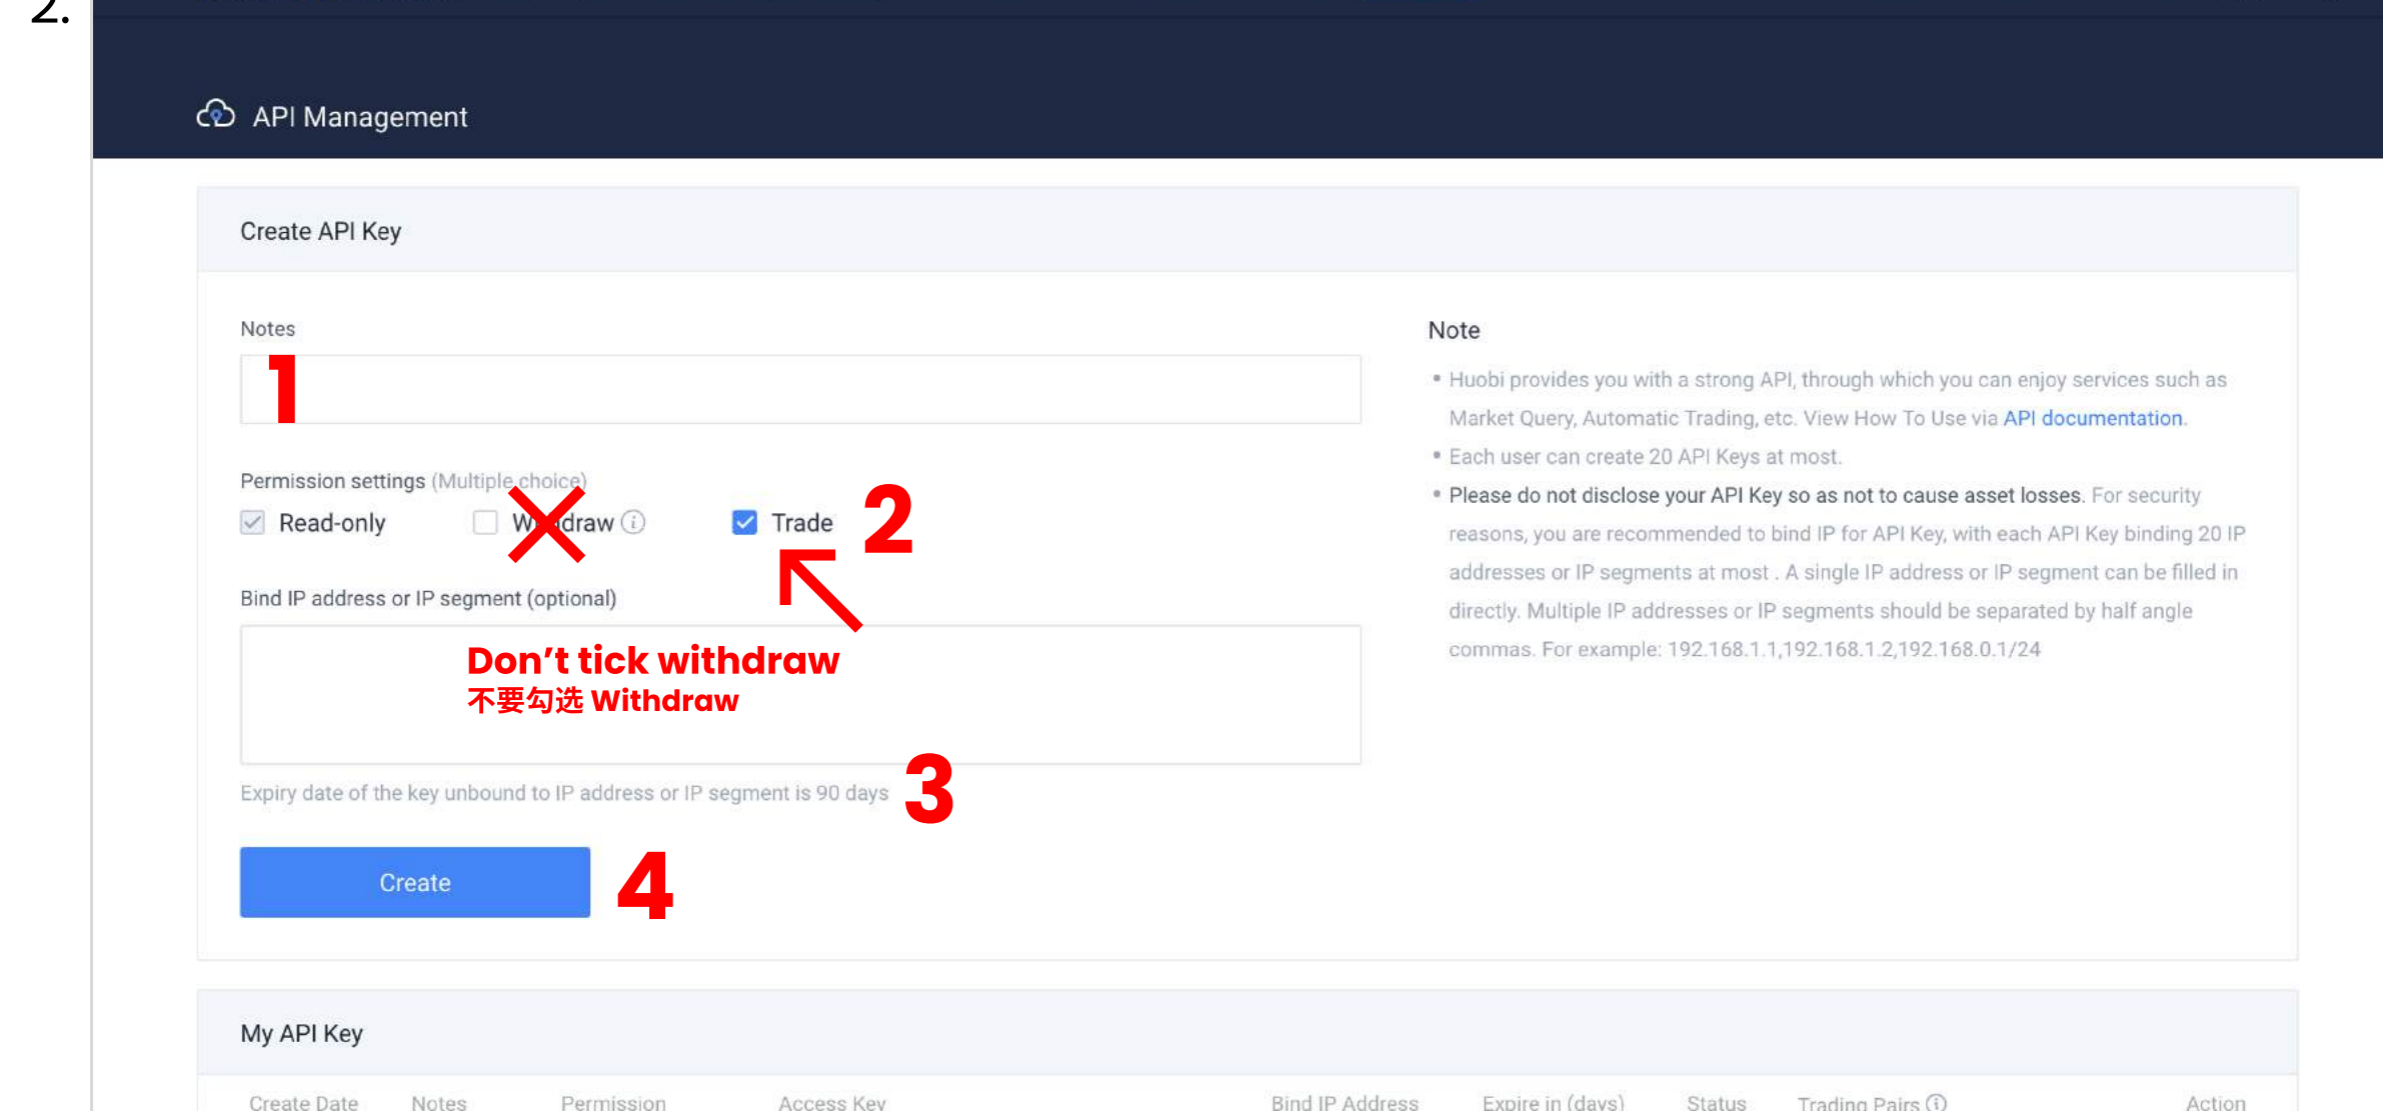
2.

API Management

Create API Key

Notes

1

Permission settings (Multiple choice)

Read-only

W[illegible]draw

Trade

2

Bind IP address or IP segment (optional)

Don’t tick withdraw
不要勾选 Withdraw

Expiry date of the key unbound to IP address or IP segment is 90 days

3

Create

4

Note

• Huobi provides you with a strong API, through which you can enjoy services such as Market Query, Automatic Trading, etc. View How To Use via API documentation.

• Each user can create 20 API Keys at most.

• Please do not disclose your API Key so as not to cause asset losses. For security reasons, you are recommended to bind IP for API Key, with each API Key binding 20 IP addresses or IP segments at most . A single IP address or IP segment can be filled in directly. Multiple IP addresses or IP segments should be separated by half angle commas. For example: 192.168.1.1,192.168.1.2,192.168.0.1/24

My API Key

| Create Date | Notes | Permission | Access Key | Bind IP Address | Expire in (days) | Status | Trading Pairs | Action |
|---|---|---|---|---|---|---|---|---|